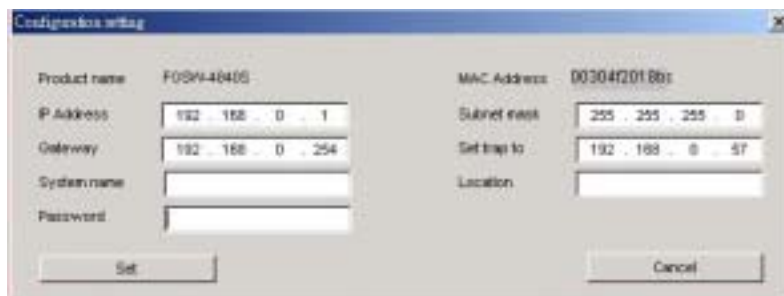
Configuration setting

Product name FOSW-4840S

MAC Address 00304f2018bc

IP Address 192 . 168 . 0 . 1

Subnet mask 255 . 255 . 255 . 0

Gateway 192 . 168 . 0 . 254

Set trap to 192 . 168 . 0 . 57

System name

Location

Password

Set

Cancel